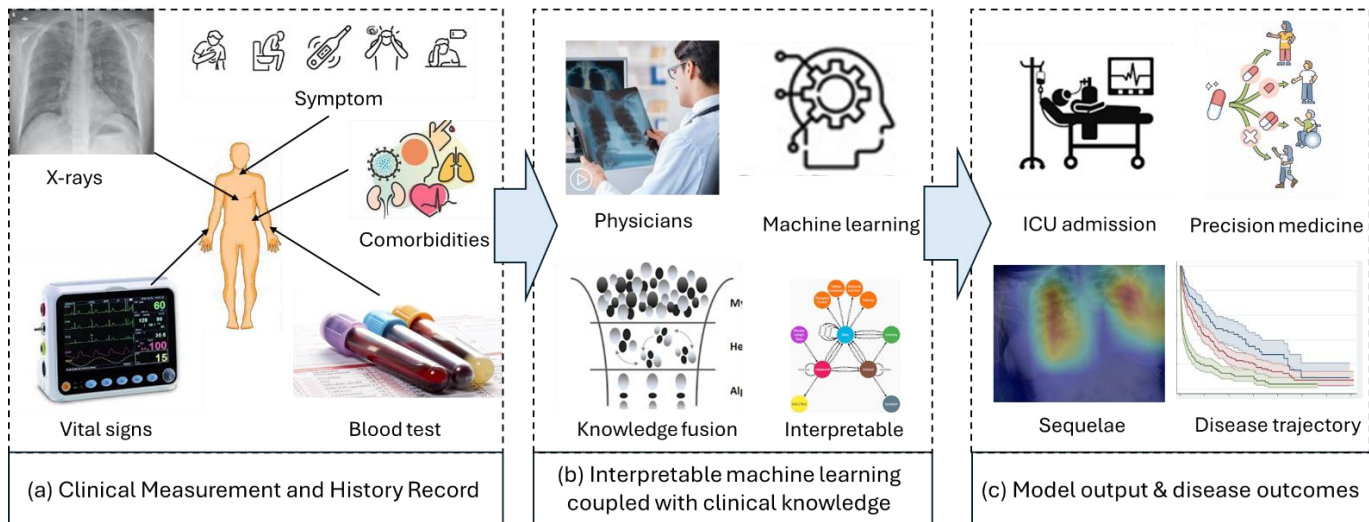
Symptom

X-rays

Comorbidities

60

100

15

Vital signs

Blood test

(a) Clinical Measurement and History Record

Physicians

Machine learning

My

He

Al

Knowledge fusion

Interpretable

(b) Interpretable machine learning coupled with clinical knowledge

ICU admission

Precision medicine

Sequelae

Disease trajectory

(c) Model output & disease outcomes